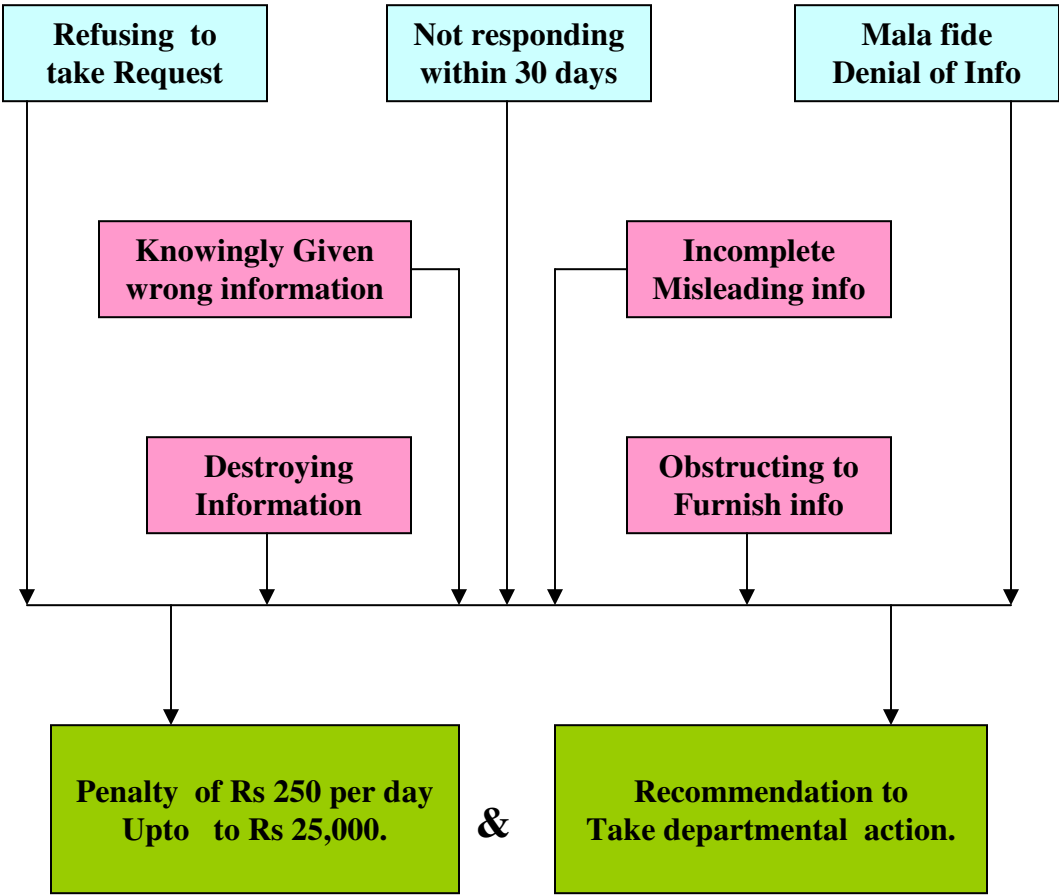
Refusing to take Request

Not responding within 30 days

Mala fide Denial of Info

Knowingly Given wrong information

Incomplete Misleading info

Destroying Information

Obstructing to Furnish info

Penalty of Rs 250 per day Upto to Rs 25,000.

&

Recommendation to Take departmental action.